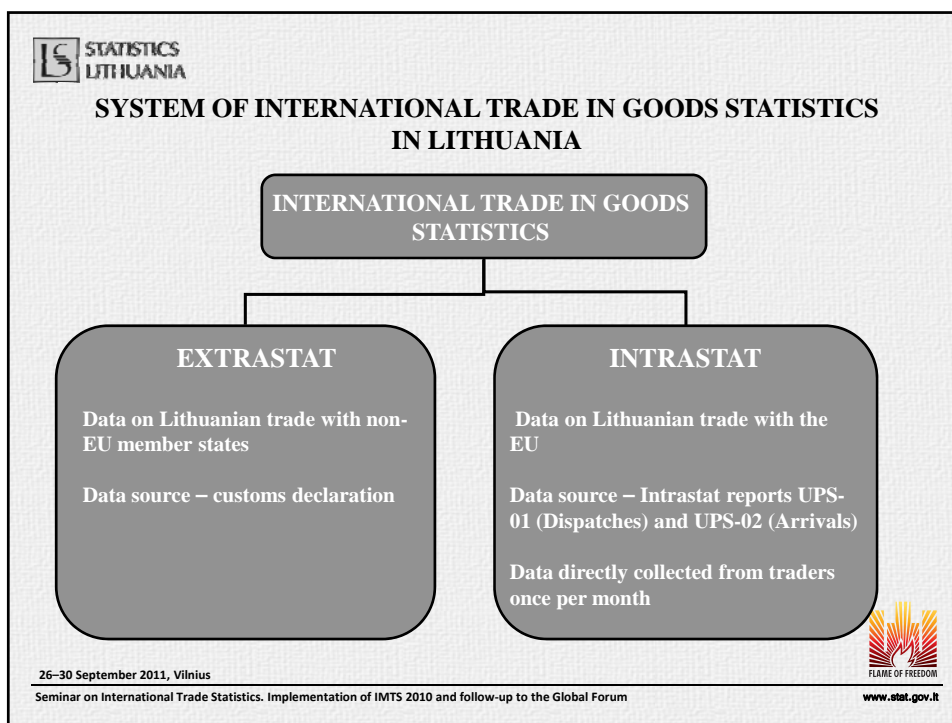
STATISTICS LITHUANIA

SYSTEM OF INTERNATIONAL TRADE IN GOODS STATISTICS IN LITHUANIA

INTERNATIONAL TRADE IN GOODS STATISTICS

EXTRASTAT

Data on Lithuanian trade with non-EU member states

Data source – customs declaration

INTRASTAT

Data on Lithuanian trade with the EU

Data source – Intrastat reports UPS-01 (Dispatches) and UPS-02 (Arrivals)

Data directly collected from traders once per month

FLAME OF FREEDOM

26–30 September 2011, Vilnius

Seminar on International Trade Statistics. Implementation of IMTS 2010 and follow-up to the Global Forum

www.stat.gov.lt